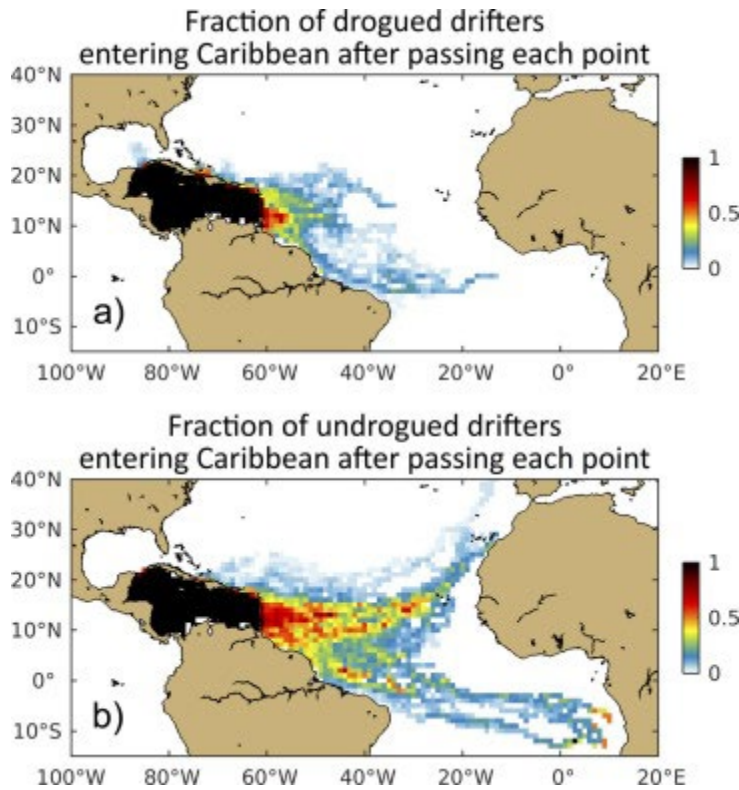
Fraction of drogued drifters entering Caribbean after passing each point

40°N
30°N
20°N
10°N
0°
10°S

a)

1
0.5
0

100°W 80°W 60°W 40°W 20°W 0° 20°E

Fraction of undrogued drifters entering Caribbean after passing each point

40°N
30°N
20°N
10°N
0°
10°S

b)

1
0.5
0

100°W 80°W 60°W 40°W 20°W 0° 20°E